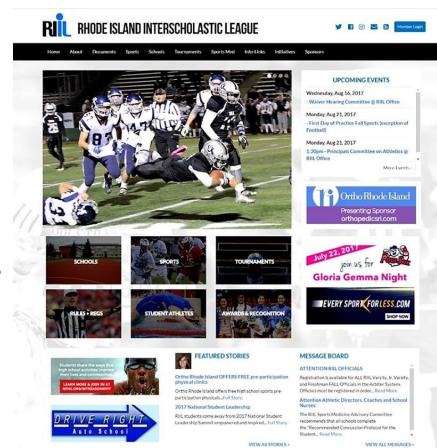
RIIL RHODE ISLAND INTERSCHOLASTIC LEAGUE

UPCOMING EVENTS

Ortho Rhode Island

Presenting Sponsor

Gloria Gemma Night

EVERY SPORT FOR LESS.COM

SCHOOLS

SPORTS

STUDENT-ATHLETES

AWARDS & RECOGNITION

FEATURED STORIES

MESSAGE BOARD

DRIVE RIGHT

Auto School